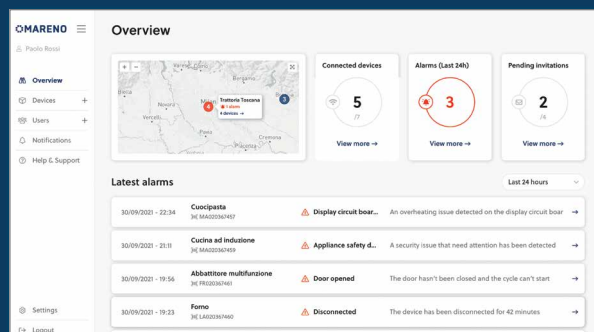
MARENO
Paolo Rossi
Overview
Devices +
Users +
Notifications
Help & Support
Settings
Logout

Overview

+
−
Biella
Novara
Vercelli
Pavia
Piacenza
Bergamo
Cremona
Trattoria Toscana
1 alarm
4 devices →
4
3

Connected devices
5
/7
View more →

Alarms (Last 24h)
3
View more →

Pending invitations
2
/4
View more →

Latest alarms
Last 24 hours

| | | | | |
|---|---|---|---|---|
| 30/09/2021 - 22:34 | Cuocipasta MA020367457 | Display circuit boar... | An overheating issue detected on the display circuit boar | → |
| 30/09/2021 - 21:11 | Cucina ad induzione MA020367459 | Appliance safety d... | A security issue that need attention has been detected | → |
| 30/09/2021 - 19:56 | Abbattitore multifunzione FR020367461 | Door opened | The door hasn't been closed and the cycle can't start | → |
| 30/09/2021 - 19:23 | Forno LA020367460 | Disconnected | The device has been disconnected for 42 minutes | → |